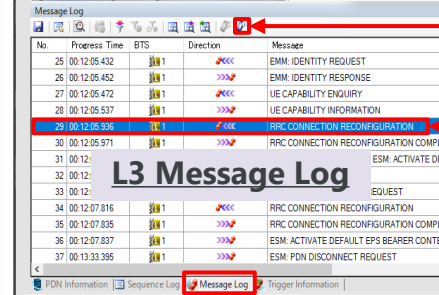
Message Log

| No. | Progress Time | BTS | Direction | Message |
|---|---|---|---|---|
| 25 | 00:12:05.432 | 1 | | EMM: IDENTITY REQUEST |
| 26 | 00:12:05.452 | 1 | | EMM: IDENTITY RESPONSE |
| 27 | 00:12:05.472 | 1 | | UE CAPABILITY ENQUIRY |
| 28 | 00:12:05.537 | 1 | | UE CAPABILITY INFORMATION |
| 29 | 00:12:05.936 | 1 | | RRC CONNECTION RECONFIGURATION |
| 30 | 00:12:05.971 | 1 | | RRC CONNECTION RECONFIGURATION COMP |
| 31 | 00:12: | | | ESM: ACTIVATE DE |
| 32 | 00:12: | | | |
| 33 | 00:12: | | | EQUEST |
| 34 | 00:12:07.816 | 1 | | RRC CONNECTION RECONFIGURATION |
| 35 | 00:12:07.835 | 1 | | RRC CONNECTION RECONFIGURATION COMP |
| 36 | 00:12:07.837 | 1 | | ESM: ACTIVATE DEFAULT EPS BEARER CONTE |
| 37 | 00:13:33.395 | 1 | | ESM: PDN DISCONNECT REQUEST |

L3 Message Log

PDN Information | Sequence Log | Message Log | Trigger Information